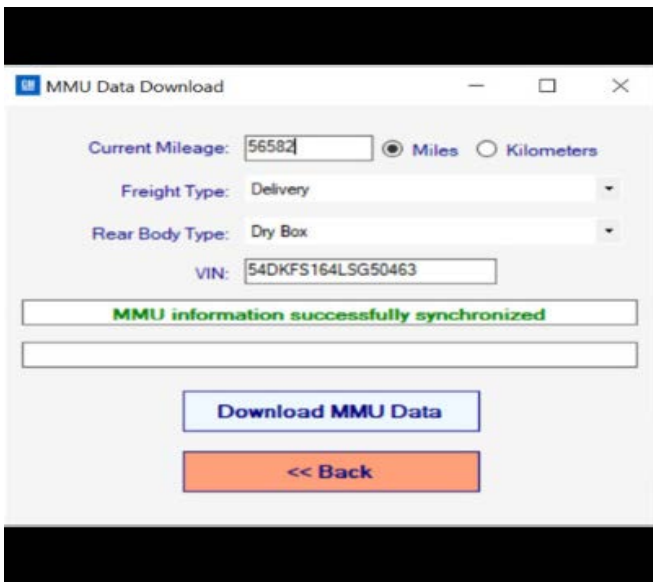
MMU Data Download

Current Mileage: 56582 Miles Kilometers

Freight Type: Delivery

Rear Body Type: Dry Box

VIN: 54DKFS164LSG50463

MMU information successfully synchronized

Download MMU Data

<< Back